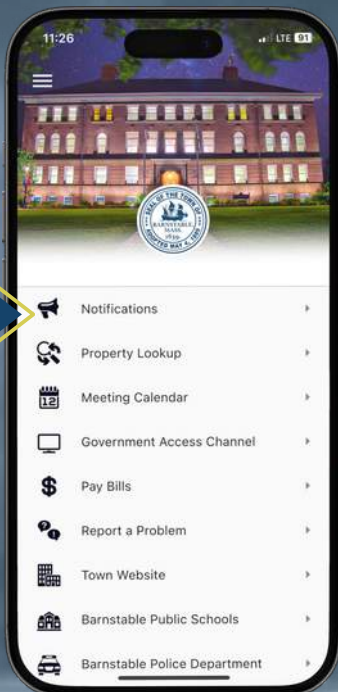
11:26
LTE 91

SEAL OF THE TOWN OF BARNSTABLE MASS. 1639 INCORPORATED MAY 4, 1865

Notifications
Property Lookup
12
Meeting Calendar
Government Access Channel
$
Pay Bills
Report a Problem
Town Website
Barnstable Public Schools
Barnstable Police Department